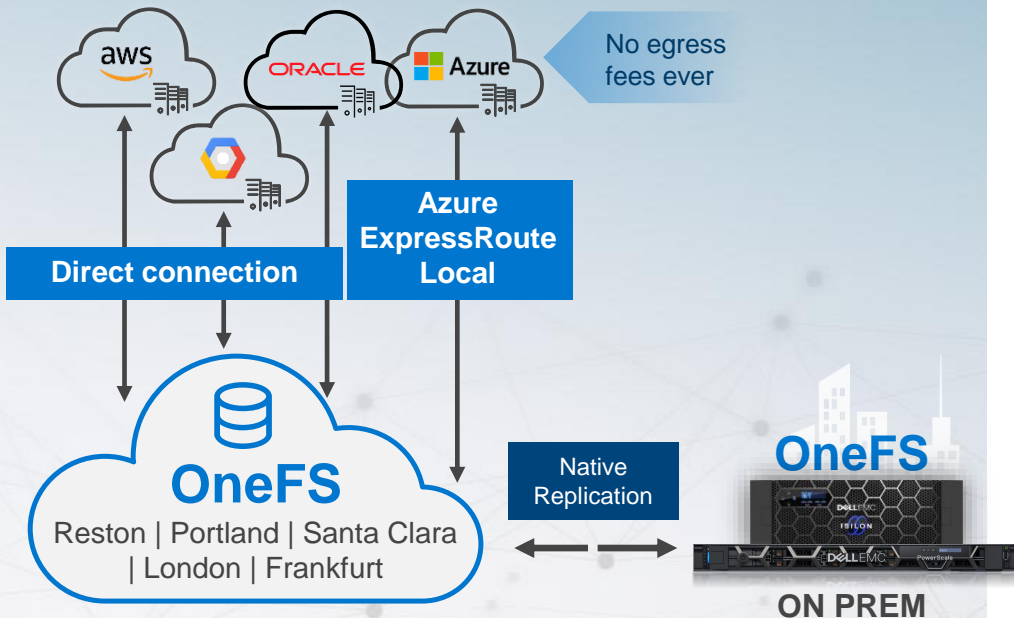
aws

ORACLE

Azure

No egress fees ever

Azure ExpressRoute Local

Direct connection

OneFS

Reston | Portland | Santa Clara | London | Frankfurt

Native Replication

OneFS

DELL EMC

ISILON

DELL EMC

PowerScale

ON PREM